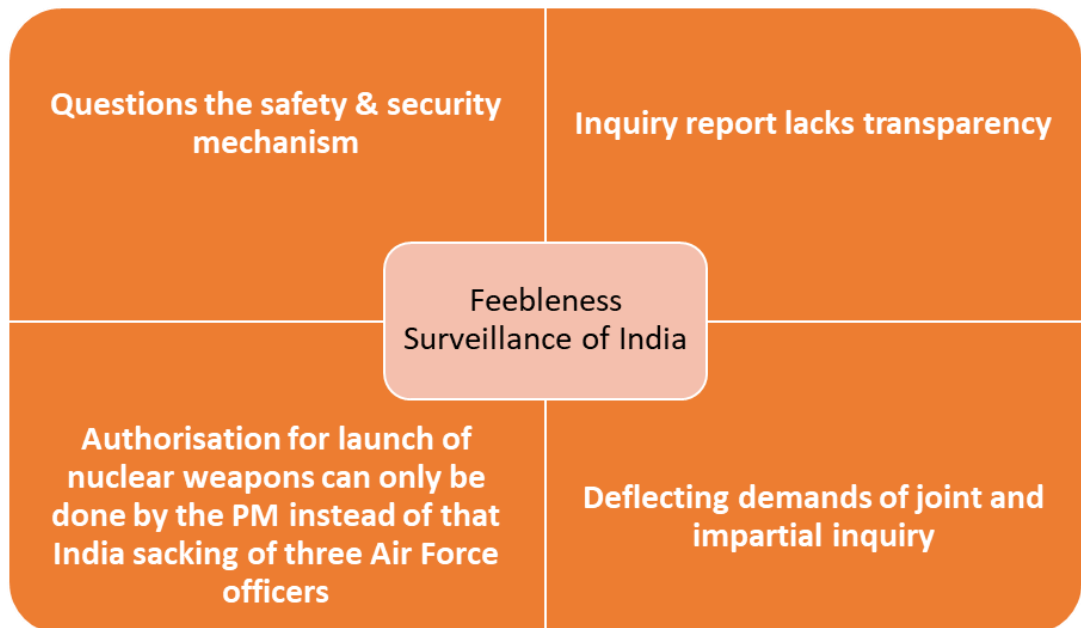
Questions the safety & security mechanism

Inquiry report lacks transparency

Feebleness Surveillance of India

Authorisation for launch of nuclear weapons can only be done by the PM instead of that India sacking of three Air Force officers

Deflecting demands of joint and impartial inquiry